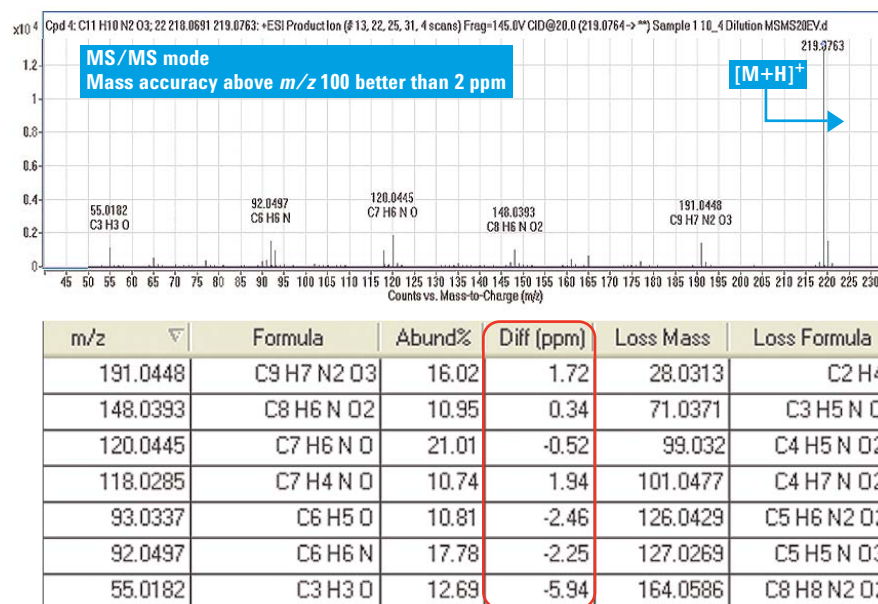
Cpd 4: C11 H10 N2 O3; 22 218.0691 219.0763: +ESI Production (# 13, 22, 25, 31, 4 scans) Frag=145.0V CID@20.0 (219.0764 -> **) Sample 1 10_4 Dilution MSMS20EV.d

$\times10^4$

MS/MS mode
Mass accuracy above $m/z$ 100 better than 2 ppm

[M+H]$^+$

219.0763

1.2
1
0.8
0.6
0.4
0.2
0

55.0182
C3 H3 O

92.0497
C6 H6 N

120.0445
C7 H6 N O

148.0393
C8 H6 N O2

191.0448
C9 H7 N2 O3

45 50 55 60 65 70 75 80 85 90 95 100 105 110 115 120 125 130 135 140 145 150 155 160 165 170 175 180 185 190 195 200 205 210 215 220 225 230

Counts vs. Mass-to-Charge (m/z)

| m/z | Formula | Abund% | Diff (ppm) | Loss Mass | Loss Formula |
|---|---|---|---|---|---|
| 191.0448 | C9 H7 N2 O3 | 16.02 | 1.72 | 28.0313 | C2 H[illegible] |
| 148.0393 | C8 H6 N O2 | 10.95 | 0.34 | 71.0371 | C3 H5 N O |
| 120.0445 | C7 H6 N O | 21.01 | -0.52 | 99.032 | C4 H5 N O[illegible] |
| 118.0285 | C7 H4 N O | 10.74 | 1.94 | 101.0477 | C4 H7 N O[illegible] |
| 93.0337 | C6 H5 O | 10.81 | -2.46 | 126.0429 | C5 H6 N2 O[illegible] |
| 92.0497 | C6 H6 N | 17.78 | -2.25 | 127.0269 | C5 H5 N O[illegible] |
| 55.0182 | C3 H3 O | 12.69 | -5.94 | 164.0586 | C8 H8 N2 O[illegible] |